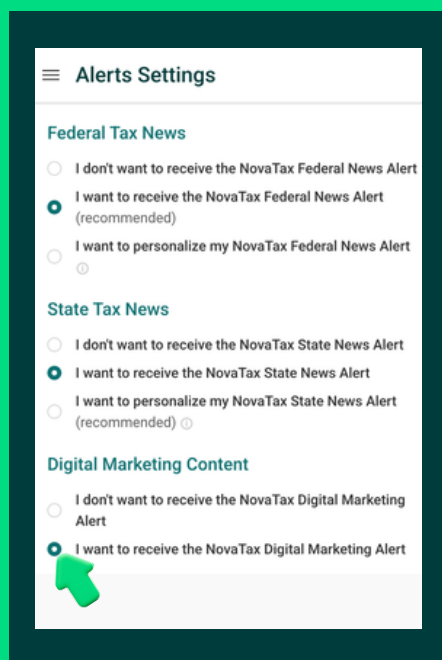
Alerts Settings

Federal Tax News

I don't want to receive the NovaTax Federal News Alert

I want to receive the NovaTax Federal News Alert (recommended)

I want to personalize my NovaTax Federal News Alert

State Tax News

I don't want to receive the NovaTax State News Alert

I want to receive the NovaTax State News Alert

I want to personalize my NovaTax State News Alert (recommended)

Digital Marketing Content

I don't want to receive the NovaTax Digital Marketing Alert

I want to receive the NovaTax Digital Marketing Alert